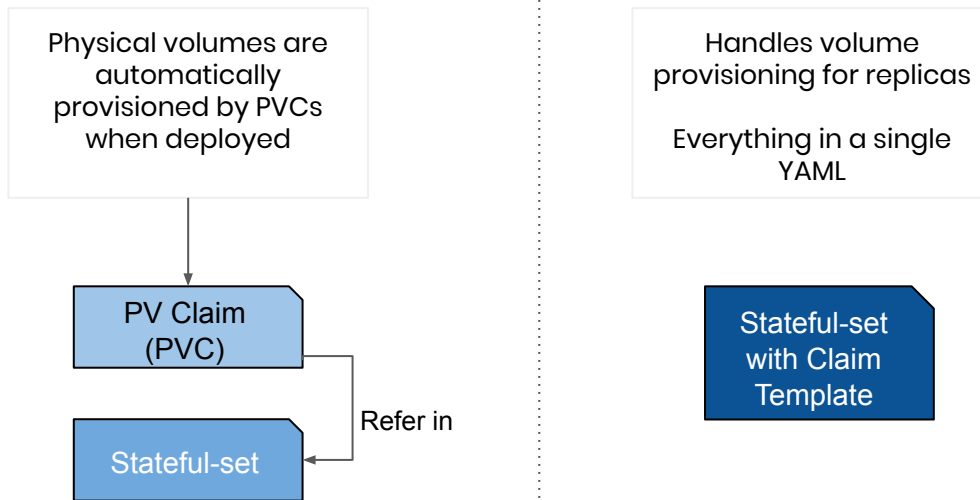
Physical volumes are automatically provisioned by PVCs when deployed

PV Claim (PVC)

Refer in

Stateful-set

Handles volume provisioning for replicas

Everything in a single YAML

Stateful-set with Claim Template